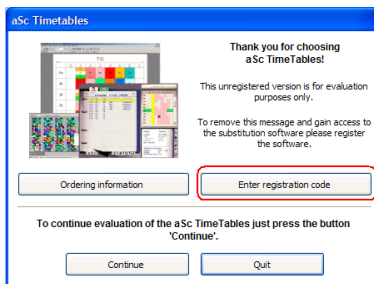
aSc Timetables

Thank you for choosing aSc TimeTables!

This unregistered version is for evaluation purposes only.

To remove this message and gain access to the substitution software please register the software.

Ordering information

Enter registration code

To continue evaluation of the aSc TimeTables just press the button 'Continue'.

Continue

Quit